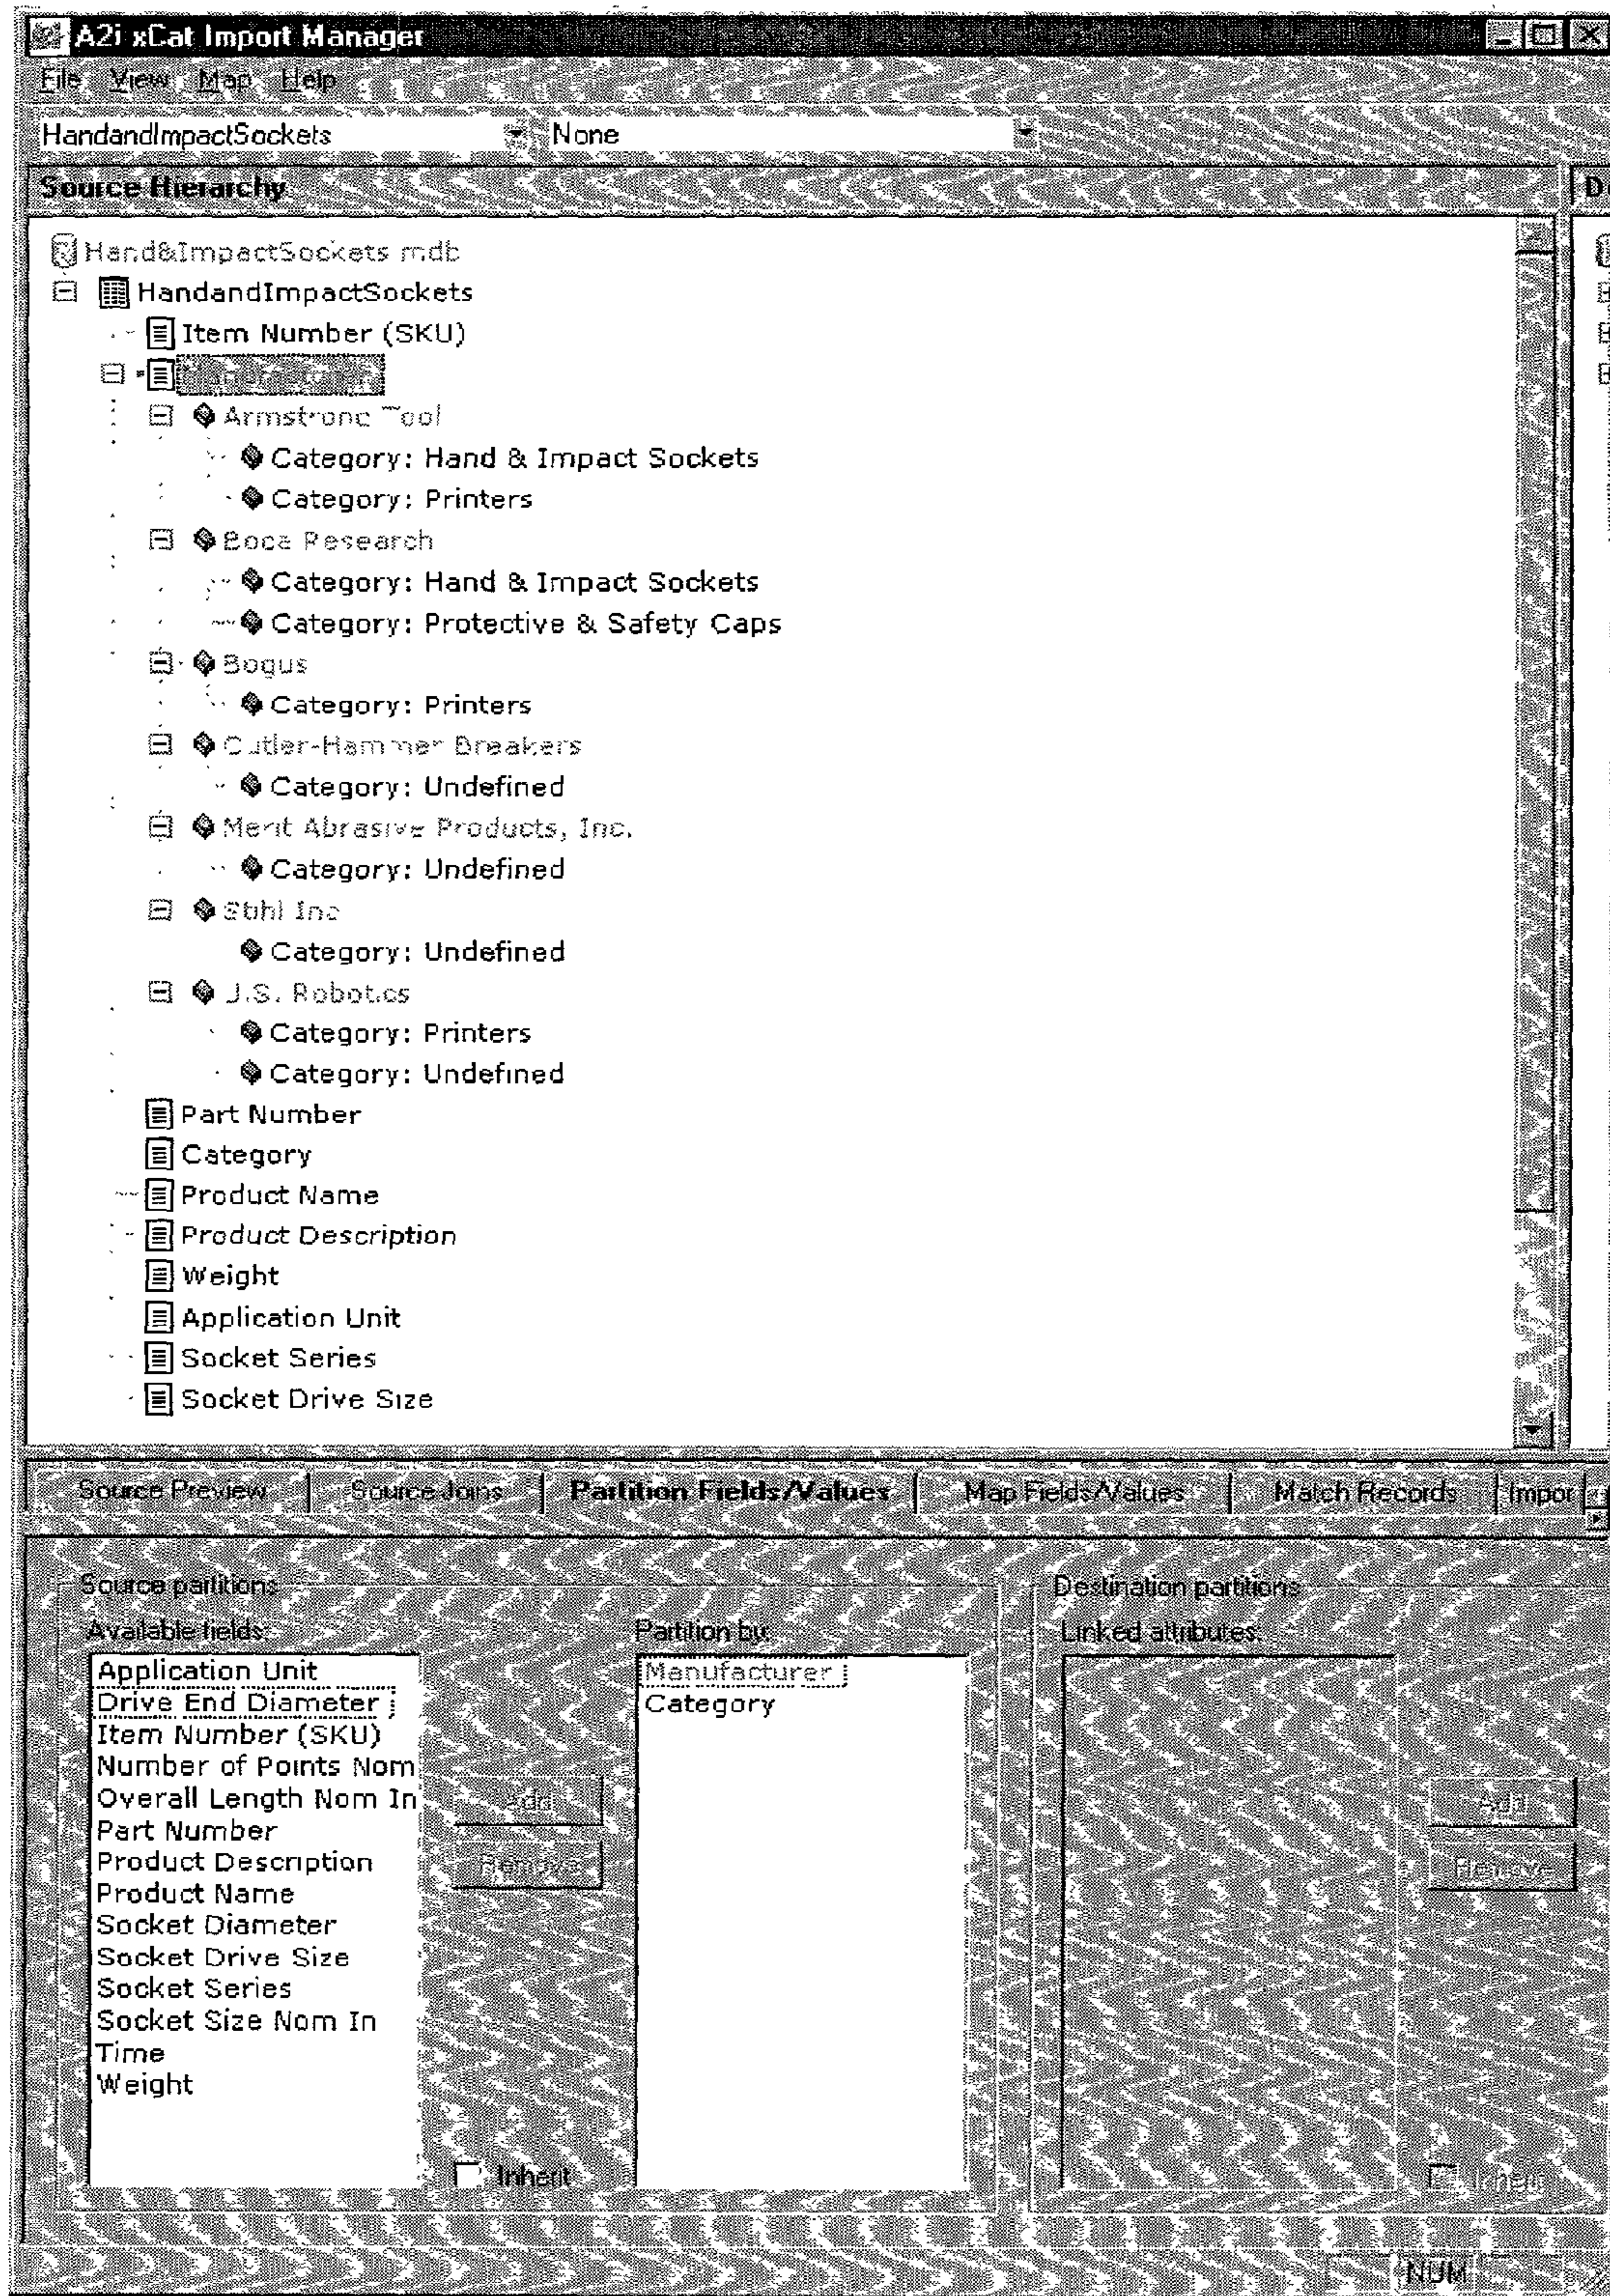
A2i xCat Import Manager

File View Map Help

HandandImpactSockets
None

Source Hierarchy

Hand&ImpactSockets.mdb
HandandImpactSockets
Item Number (SKU)
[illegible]
Armstrong Tool
Category: Hand & Impact Sockets
Category: Printers
Boca Research
Category: Hand & Impact Sockets
Category: Protective & Safety Caps
Bogus
Category: Printers
Cutler-Hammer Breakers
Category: Undefined
Merit Abrasive Products, Inc.
Category: Undefined
Stihl Inc
Category: Undefined
U.S. Robotics
Category: Printers
Category: Undefined
Part Number
Category
Product Name
Product Description
Weight
Application Unit
Socket Series
Socket Drive Size

Source Preview | Source Joins | Partition Fields/Values | Map Fields/Values | Match Records | Impor

Source partitions
Available fields:
Application Unit
Drive End Diameter
Item Number (SKU)
Number of Points Nom
Overall Length Nom In
Part Number
Product Description
Product Name
Socket Diameter
Socket Drive Size
Socket Series
Socket Size Nom In
Time
Weight

Add
Remove
Inherit

Partition by:
Manufacturer
Category

Destination partitions
Linked attributes:

Add
Remove
Inherit

NUM